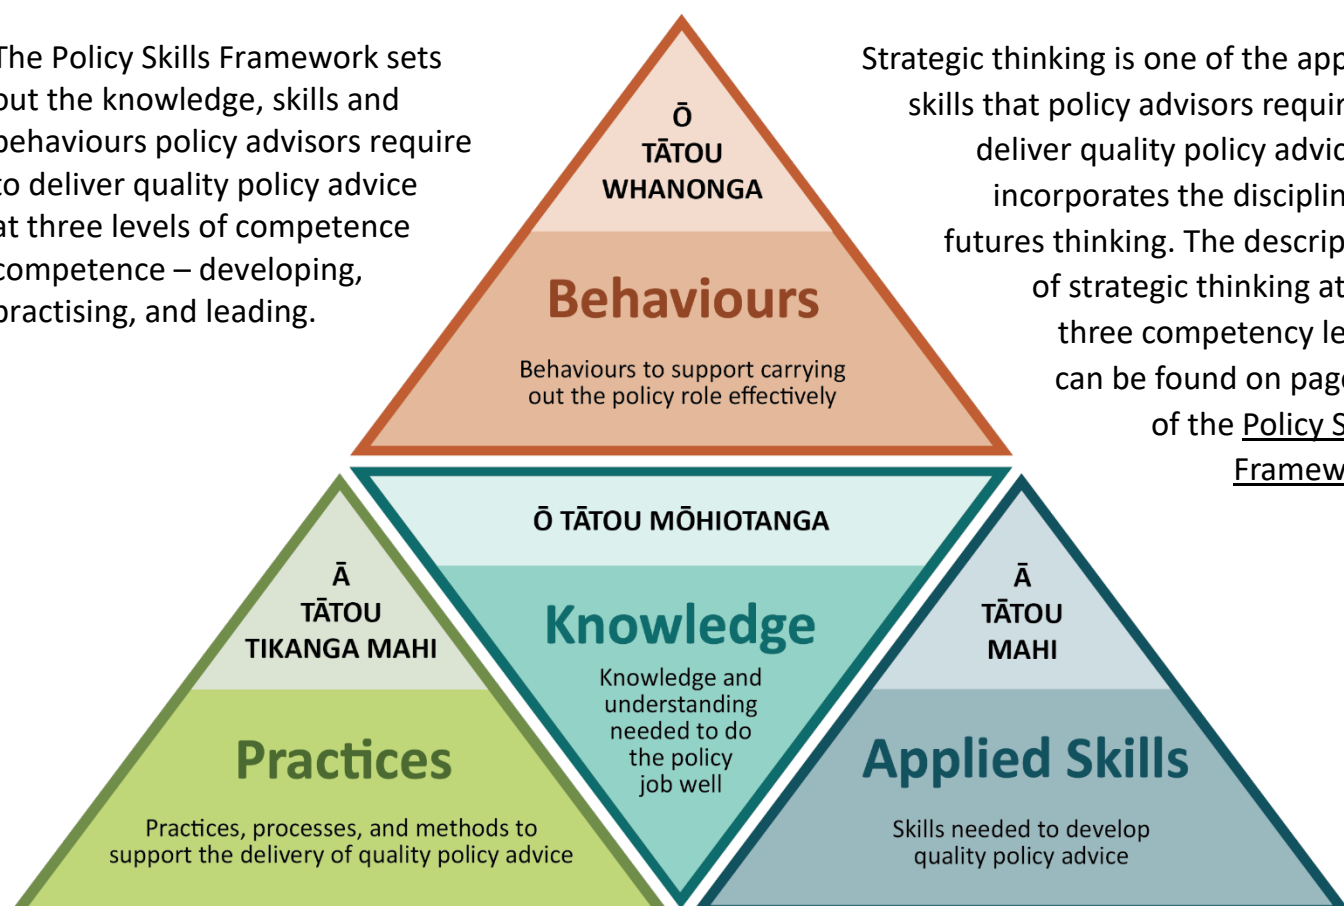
The Policy Skills Framework sets out the knowledge, skills and behaviours policy advisors require to deliver quality policy advice at three levels of competence competence – developing, practising, and leading.

Ō TĀTOU WHANONGA

Behaviours

Behaviours to support carrying out the policy role effectively

Strategic thinking is one of the app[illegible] skills that policy advisors requi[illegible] deliver quality policy advi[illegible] incorporates the disciplin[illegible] futures thinking. The descrip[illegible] of strategic thinking at three competency le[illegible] can be found on pag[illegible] of the Policy S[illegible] Framew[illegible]

Ā TĀTOU TIKANGA MAHI

Practices

Practices, processes, and methods to support the delivery of quality policy advice

Ō TĀTOU MŌHIOTANGA

Knowledge

Knowledge and understanding needed to do the policy job well

Ā TĀTOU MAHI

Applied Skills

Skills needed to develop quality policy advice